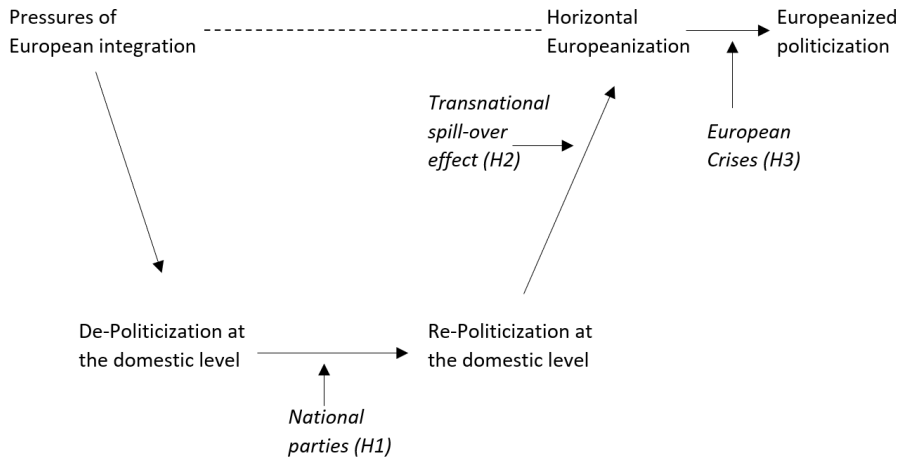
Pressures of European integration

Horizontal Europeanization

Europeanized politicization

Transnational spill-over effect (H2)

European Crises (H3)

De-Politicization at the domestic level

Re-Politicization at the domestic level

National parties (H1)